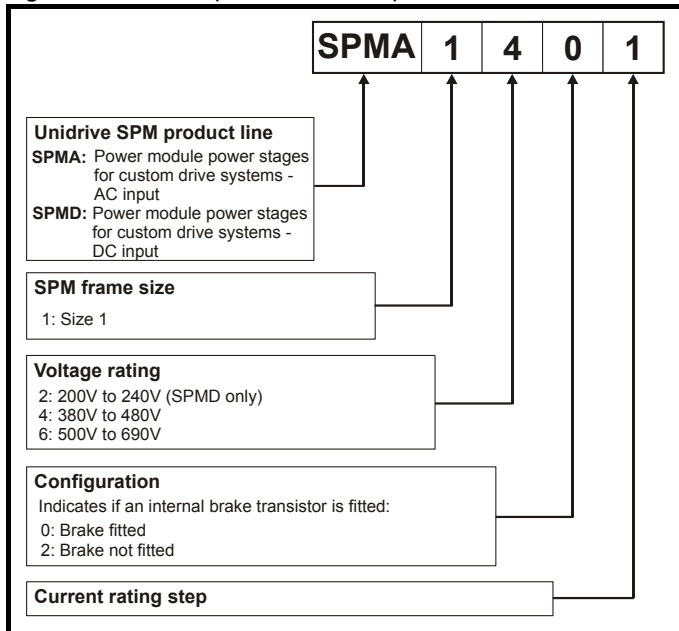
| SPMA | 1 | 4 | 0 | 1 |
|---|---|---|---|---|

**Unidrive SPM product line**
**SPMA:** Power module power stages for custom drive systems - AC input
**SPMD:** Power module power stages for custom drive systems - DC input

**SPM frame size**
1: Size 1

**Voltage rating**
2: 200V to 240V (SPMD only)
4: 380V to 480V
6: 500V to 690V

**Configuration**
Indicates if an internal brake transistor is fitted:
0: Brake fitted
2: Brake not fitted

**Current rating step**